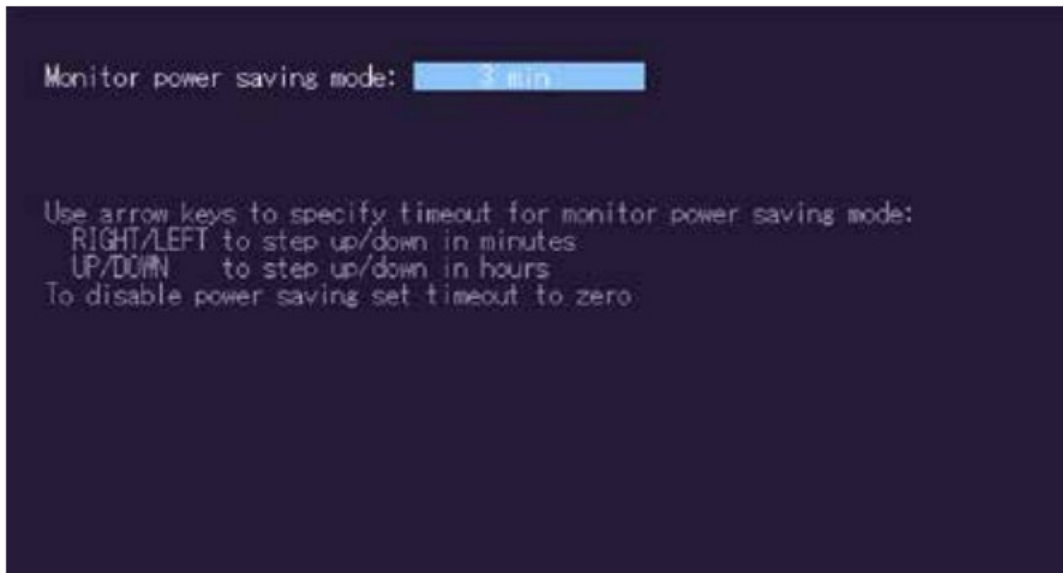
Monitor power saving mode: 3 min

Use arrow keys to specify timeout for monitor power saving mode:
RIGHT/LEFT to step up/down in minutes
UP/DOWN to step up/down in hours
To disable power saving set timeout to zero